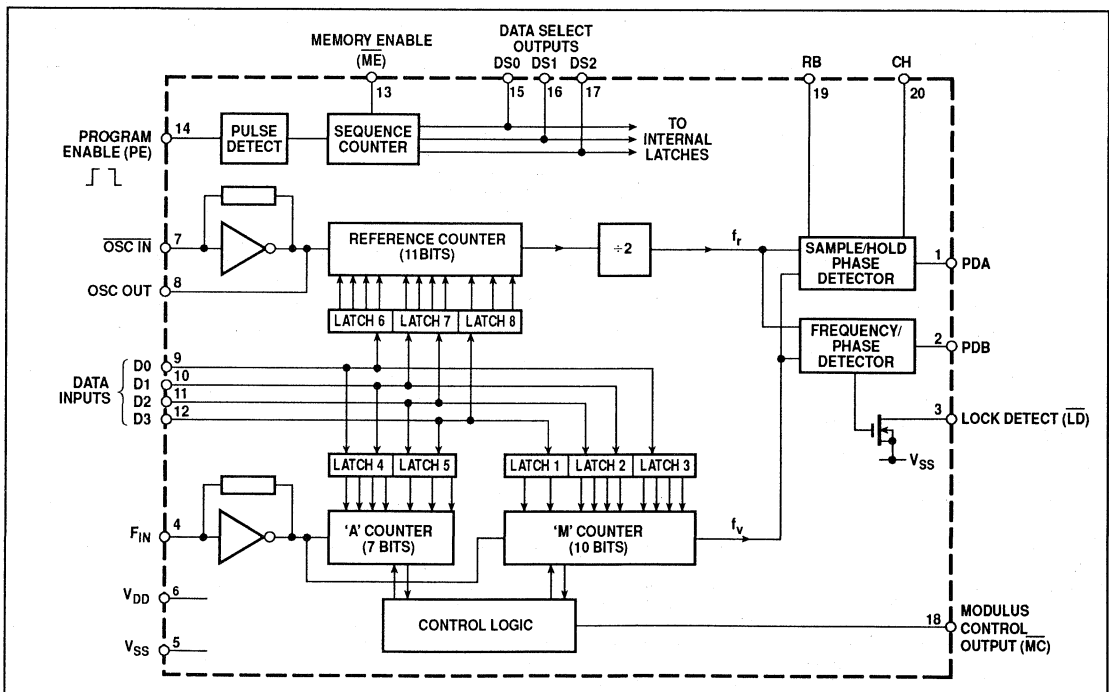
MEMORY ENABLE
$(\overline{ME})$
13

DATA SELECT
OUTPUTS
DS0 DS1 DS2
15 16 17

RB
19

CH
20

PROGRAM
ENABLE (PE)
14

PULSE
DETECT

SEQUENCE
COUNTER

TO
INTERNAL
LATCHES

$\overline{OSC\ IN}$ 7

OSC OUT 8

REFERENCE COUNTER
(11BITS)

÷2

$f_r$

SAMPLE/HOLD
PHASE
DETECTOR

1 PDA

LATCH 6 LATCH 7 LATCH 8

FREQUENCY/
PHASE
DETECTOR

2 PDB

DATA
INPUTS
D0 9
D1 10
D2 11
D3 12

3 LOCK DETECT $(\overline{LD})$

$V_{SS}$

LATCH 4 LATCH 5

LATCH 1 LATCH 2 LATCH 3

$F_{IN}$ 4

'A' COUNTER
(7 BITS)

'M' COUNTER
(10 BITS)

$f_v$

$V_{DD}$ 6

$V_{SS}$ 5

CONTROL LOGIC

18 MODULUS
CONTROL
OUTPUT $(\overline{MC})$